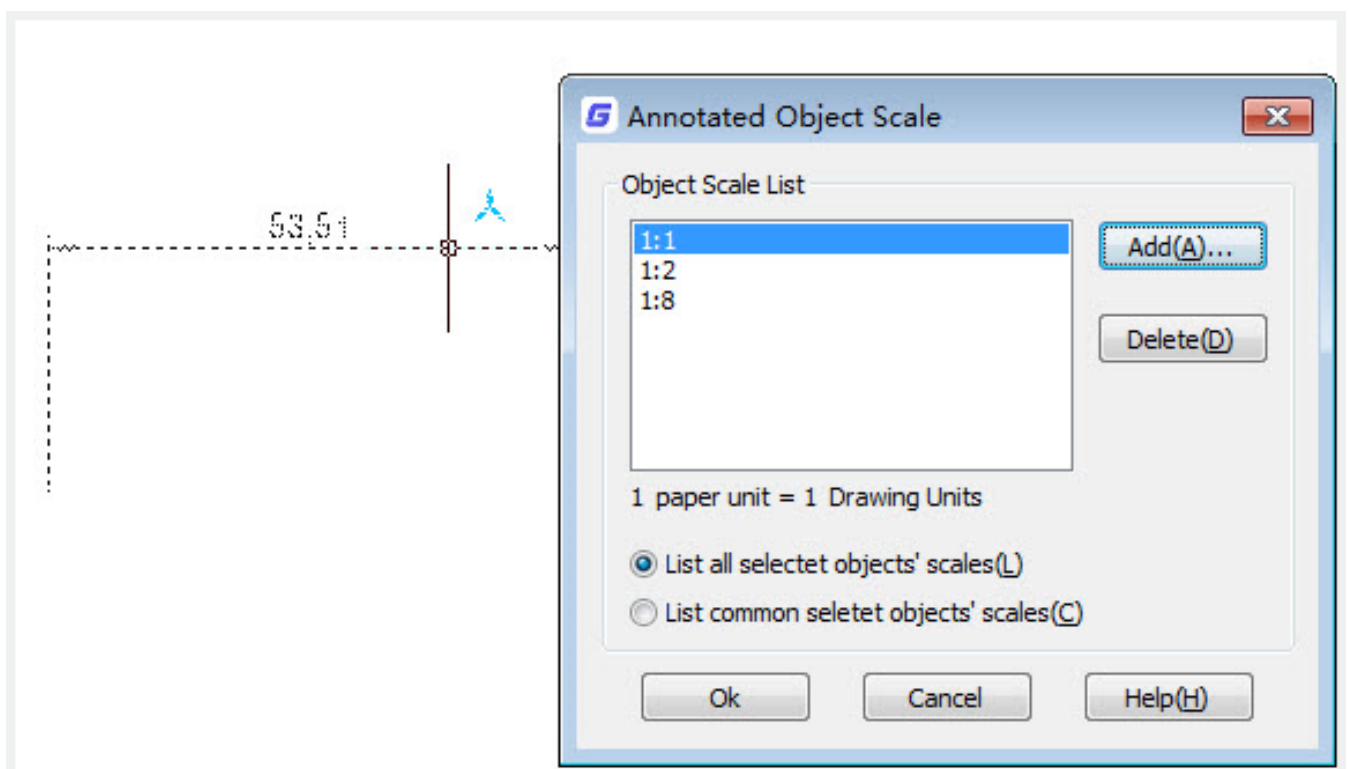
53.51

Annotated Object Scale

Object Scale List

1:1
1:2
1:8

Add(A)...

Delete(D)

1 paper unit = 1 Drawing Units

List all selectet objects' scales(L)

List common seletet objects' scales(C)

Ok

Cancel

Help(H)